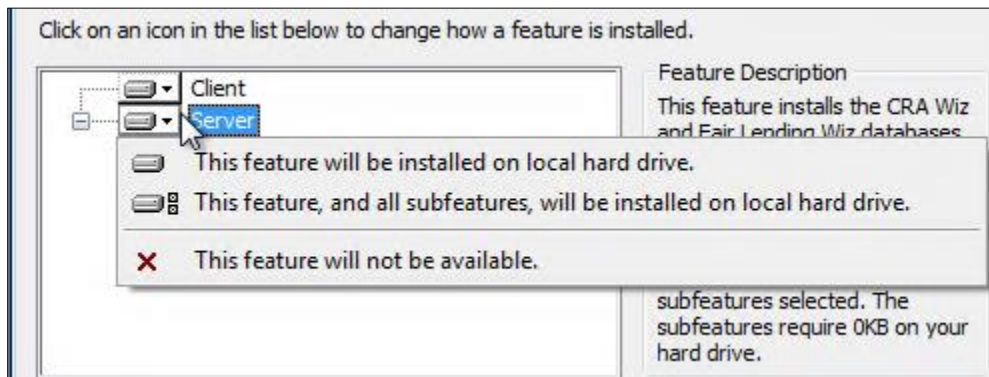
Click on an icon in the list below to change how a feature is installed.

Client
Server

Feature Description
This feature installs the CRA Wiz and Fair Lending Wiz databases

This feature will be installed on local hard drive.
This feature, and all subfeatures, will be installed on local hard drive.
This feature will not be available.

subfeatures selected. The subfeatures require 0KB on your hard drive.